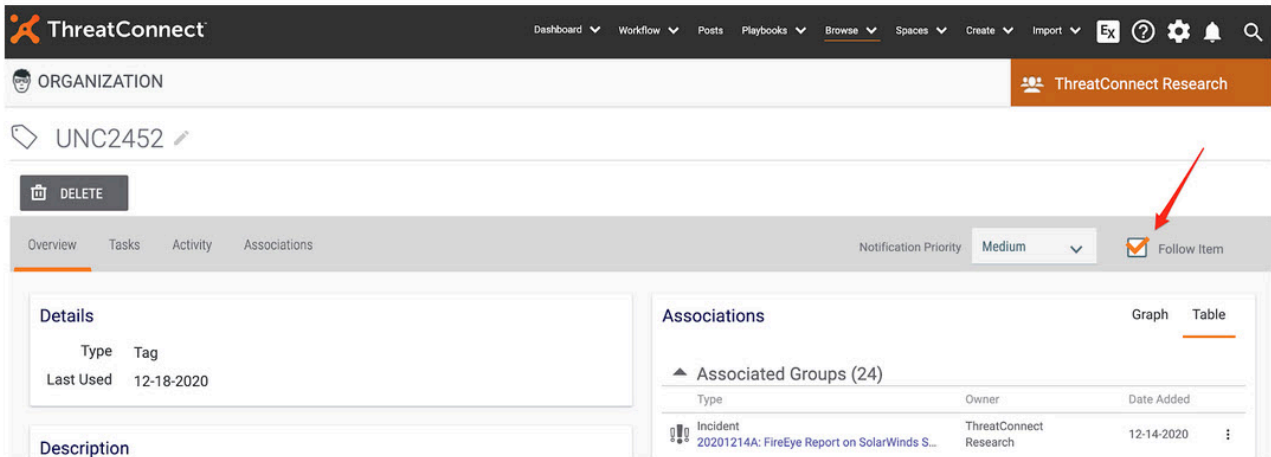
ThreatConnect

Dashboard Workflow Posts Playbooks Browse Spaces Create Import Ex

ORGANIZATION

ThreatConnect Research

UNC2452

DELETE

Overview Tasks Activity Associations

Notification Priority Medium

Follow Item

Details

Type Tag

Last Used 12-18-2020

Description

Associations

Graph Table

Associated Groups (24)

| Type | Owner | Date Added |
|---|---|---|
| Incident 20201214A: FireEye Report on SolarWinds S... | ThreatConnect Research | 12-14-2020 |